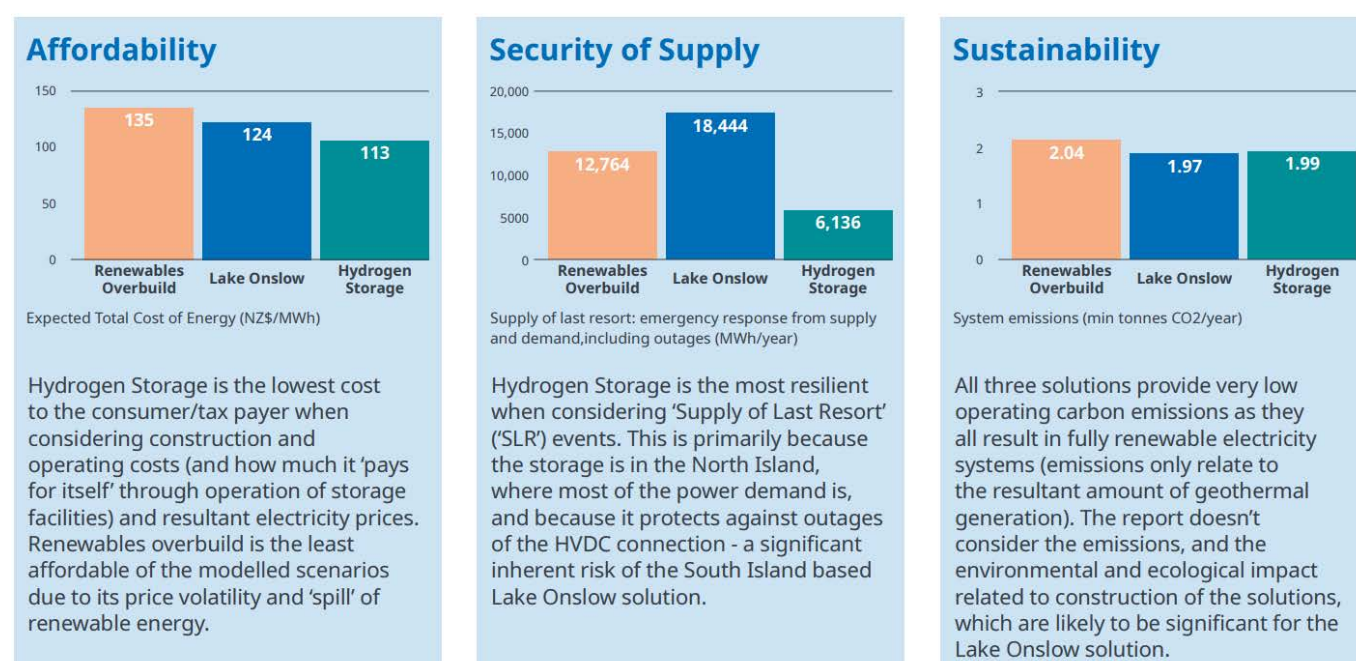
Affordability

150
100
50
0

135
124
113

Renewables Overbuild
Lake Onslow
Hydrogen Storage

Expected Total Cost of Energy (NZ$/MWh)

Hydrogen Storage is the lowest cost to the consumer/tax payer when considering construction and operating costs (and how much it 'pays for itself' through operation of storage facilities) and resultant electricity prices. Renewables overbuild is the least affordable of the modelled scenarios due to its price volatility and 'spill' of renewable energy.

Security of Supply

20,000
15,000
10,000
5000
0

12,764
18,444
6,136

Renewables Overbuild
Lake Onslow
Hydrogen Storage

Supply of last resort: emergency response from supply and demand,including outages (MWh/year)

Hydrogen Storage is the most resilient when considering 'Supply of Last Resort' ('SLR') events. This is primarily because the storage is in the North Island, where most of the power demand is, and because it protects against outages of the HVDC connection - a significant inherent risk of the South Island based Lake Onslow solution.

Sustainability

3
2
1
0

2.04
1.97
1.99

Renewables Overbuild
Lake Onslow
Hydrogen Storage

System emissions (min tonnes CO2/year)

All three solutions provide very low operating carbon emissions as they all result in fully renewable electricity systems (emissions only relate to the resultant amount of geothermal generation). The report doesn't consider the emissions, and the environmental and ecological impact related to construction of the solutions, which are likely to be significant for the Lake Onslow solution.